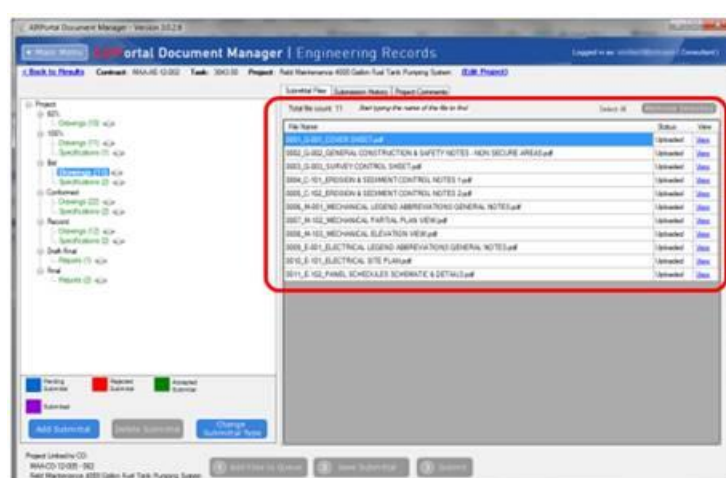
ARPortal Document Manager - Version 3.0.2.8

Main Menu

ARPortal Document Manager | Engineering Records

Logged in as: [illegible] (Consultant)

< Back to Results Contract: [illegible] Task: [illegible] Project: Field Maintenance 4000 Gallon Fuel Tank Pumping System (Edit Project)

Project
95%
Drawings (10)
100%
Drawings (11)
Specifications (1)
Bid
Drawings (11)
Specifications (2)
Conformed
Drawings (22)
Specifications (2)
Record
Drawings (12)
Specifications (2)
Draft Final
Reports (1)
Final
Reports (2)

Submittal Files | Submission History | Project Comments

Total file count: 11 Start typing the name of the file to find

Select All

| File Name | Status | View |
|---|---|---|
| 0001_G-001_COVER SHEET.pdf | Uploaded | View |
| 0002_G-002_GENERAL CONSTRUCTION & SAFETY NOTES - NON SECURE AREAS.pdf | Uploaded | View |
| 0003_G-003_SURVEY CONTROL SHEET.pdf | Uploaded | View |
| 0004_C-101_EROSION & SEDIMENT CONTROL NOTES 1.pdf | Uploaded | View |
| 0005_C-102_EROSION & SEDIMENT CONTROL NOTES 2.pdf | Uploaded | View |
| 0006_M-001_MECHANICAL LEGEND ABBREVIATIONS GENERAL NOTES.pdf | Uploaded | View |
| 0007_M-102_MECHANICAL PARTIAL PLAN VIEW.pdf | Uploaded | View |
| 0008_M-103_MECHANICAL ELEVATION VIEW.pdf | Uploaded | View |
| 0009_E-001_ELECTRICAL LEGEND ABBREVIATIONS GENERAL NOTES.pdf | Uploaded | View |
| 0010_E-101_ELECTRICAL SITE PLAN.pdf | Uploaded | View |
| 0011_E-102_PANEL SCHEDULES SCHEMATIC & DETAILS.pdf | Uploaded | View |

Pending Submittal | Rejected Submittal | Accepted Submittal
Submitted

Add Submittal | Delete Submittal | Change Submittal Type

Project Linked to CO:
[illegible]
Field Maintenance 4000 Gallon Fuel Tank Pumping System

Add Files to Queue | Save Submittal | Submit